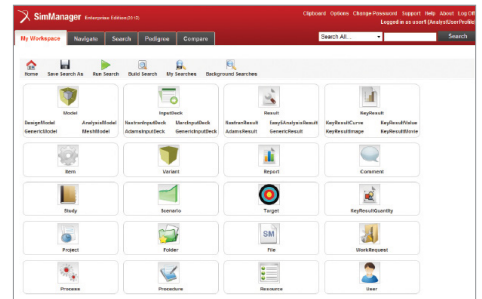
SimManager Enterprise Edition(2012)

Clipboard Options Change Password Support Help About Log Off
Logged in as user1 (Analyst/User Profile)

My Workspace Navigate Search Pedigree Compare

Search All... Search

Home Save Search As Run Search Build Search My Searches Background Searches

Model
DesignModel AnalysisModel
GenericModel MeshModel

InputDeck
NastranInputDeck MarcInputDeck
AdamsInputDeck GenericInputDeck

Result
NastranResult EasyAnalysisResult
AdamsResult GenericResult

KeyResult
KeyResultCurve KeyResultValue
KeyResultImage KeyResultScore

Item

Variant

Report

Comment

Study

Scenario

Target

KeyResultQuantity

Project

Folder

File

WorkRequest

Process

Procedure

Resource

User